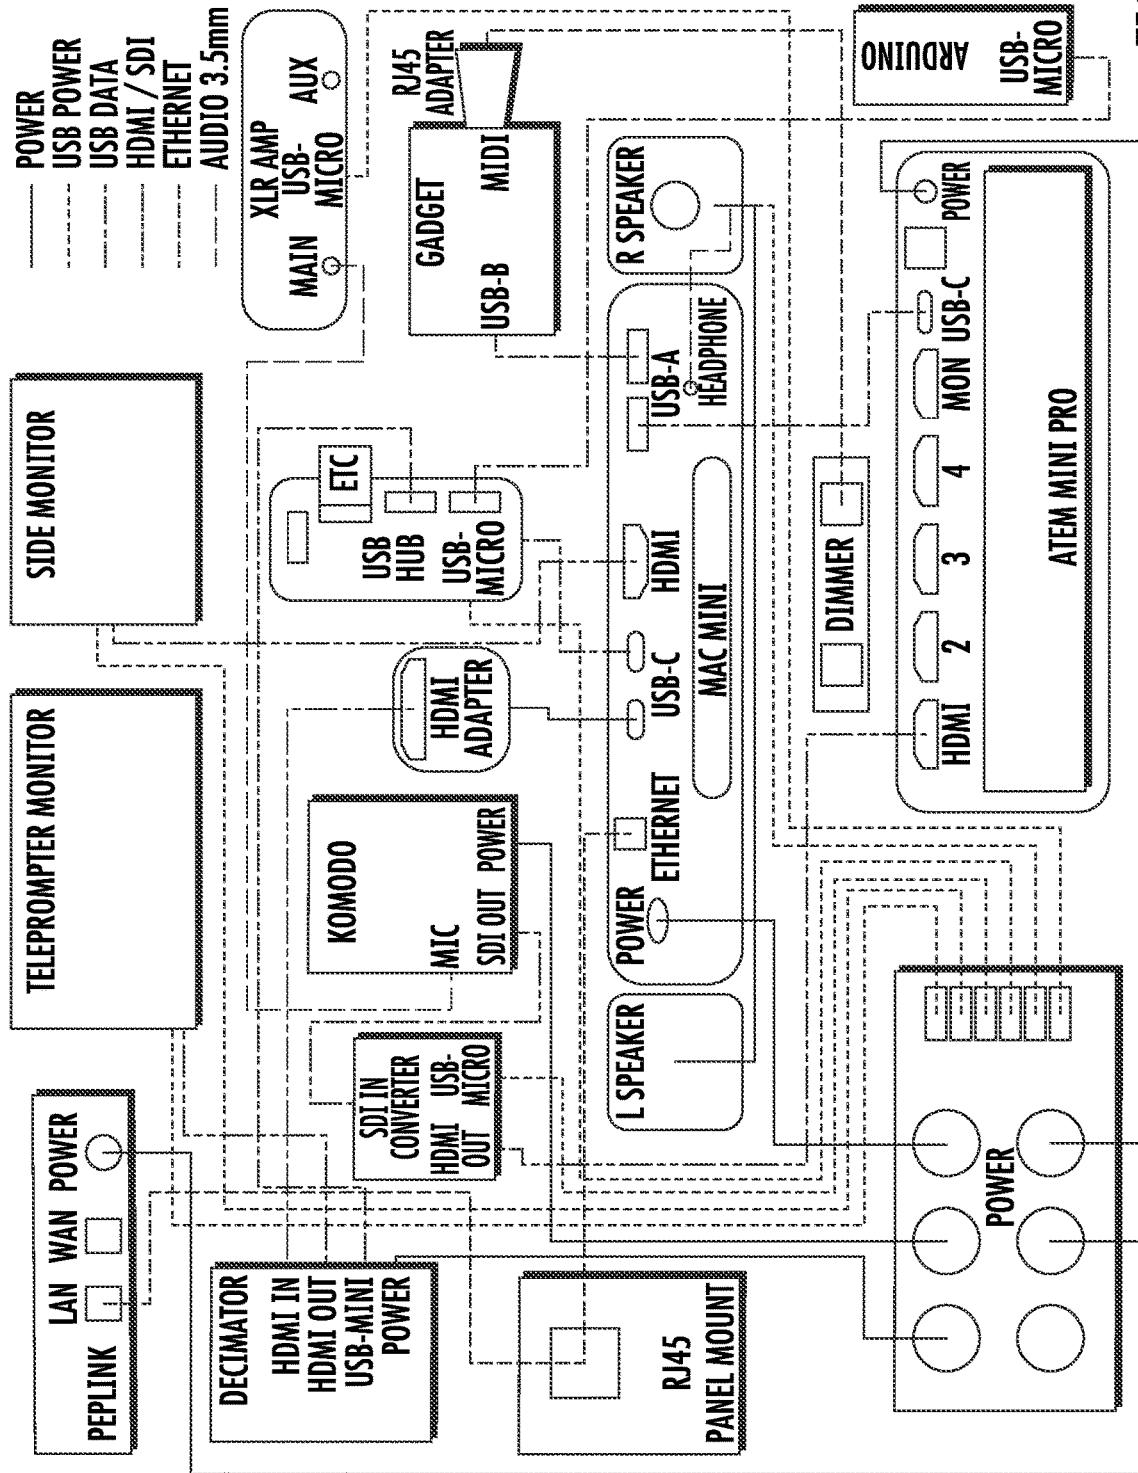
POWER
USB POWER
USB DATA
HDMI / SDI
ETHERNET
AUDIO 3.5mm

XLR AMP
MAIN
USB-MICRO
AUX

RJ45 ADAPTER

ARDUINO
USB-MICRO

GADGET
USB-B
MIDI

R SPEAKER

SIDE MONITOR

ETC
USB HUB
USB-MICRO

USB-A
HEADPHONE

HDMI
USB-C
MAC MINI
ETHERNET
POWER

HDMI ADAPTER

TELEPROMPTER MONITOR

KOMODO
MIC
SDI OUT
POWER

L SPEAKER

SDI IN
CONVERTER
HDMI OUT
USB-MICRO

DIMMER

POWER
USB-C
MON
4
3
2
HDMI
ATEM MINI PRO

PEPLINK
LAN
WAN
POWER

DECIMATOR
HDMI IN
HDMI OUT
USB-MINI
POWER

RJ45
PANEL MOUNT

POWER